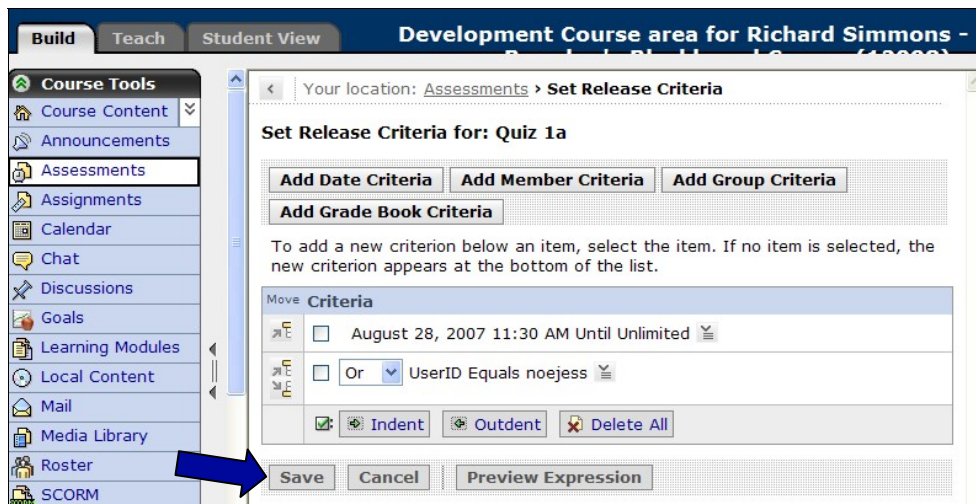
Build Teach Student View

Development Course area for Richard Simmons - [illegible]

Course Tools
Course Content
Announcements
Assessments
Assignments
Calendar
Chat
Discussions
Goals
Learning Modules
Local Content
Mail
Media Library
Roster
SCORM

Your location: Assessments › Set Release Criteria

Set Release Criteria for: Quiz 1a

Add Date Criteria | Add Member Criteria | Add Group Criteria
Add Grade Book Criteria

To add a new criterion below an item, select the item. If no item is selected, the new criterion appears at the bottom of the list.

| Move | Criteria |
|---|---|
| | August 28, 2007 11:30 AM Until Unlimited |
| | Or UserID Equals noejess |
| | Indent Outdent Delete All |

Save | Cancel | Preview Expression